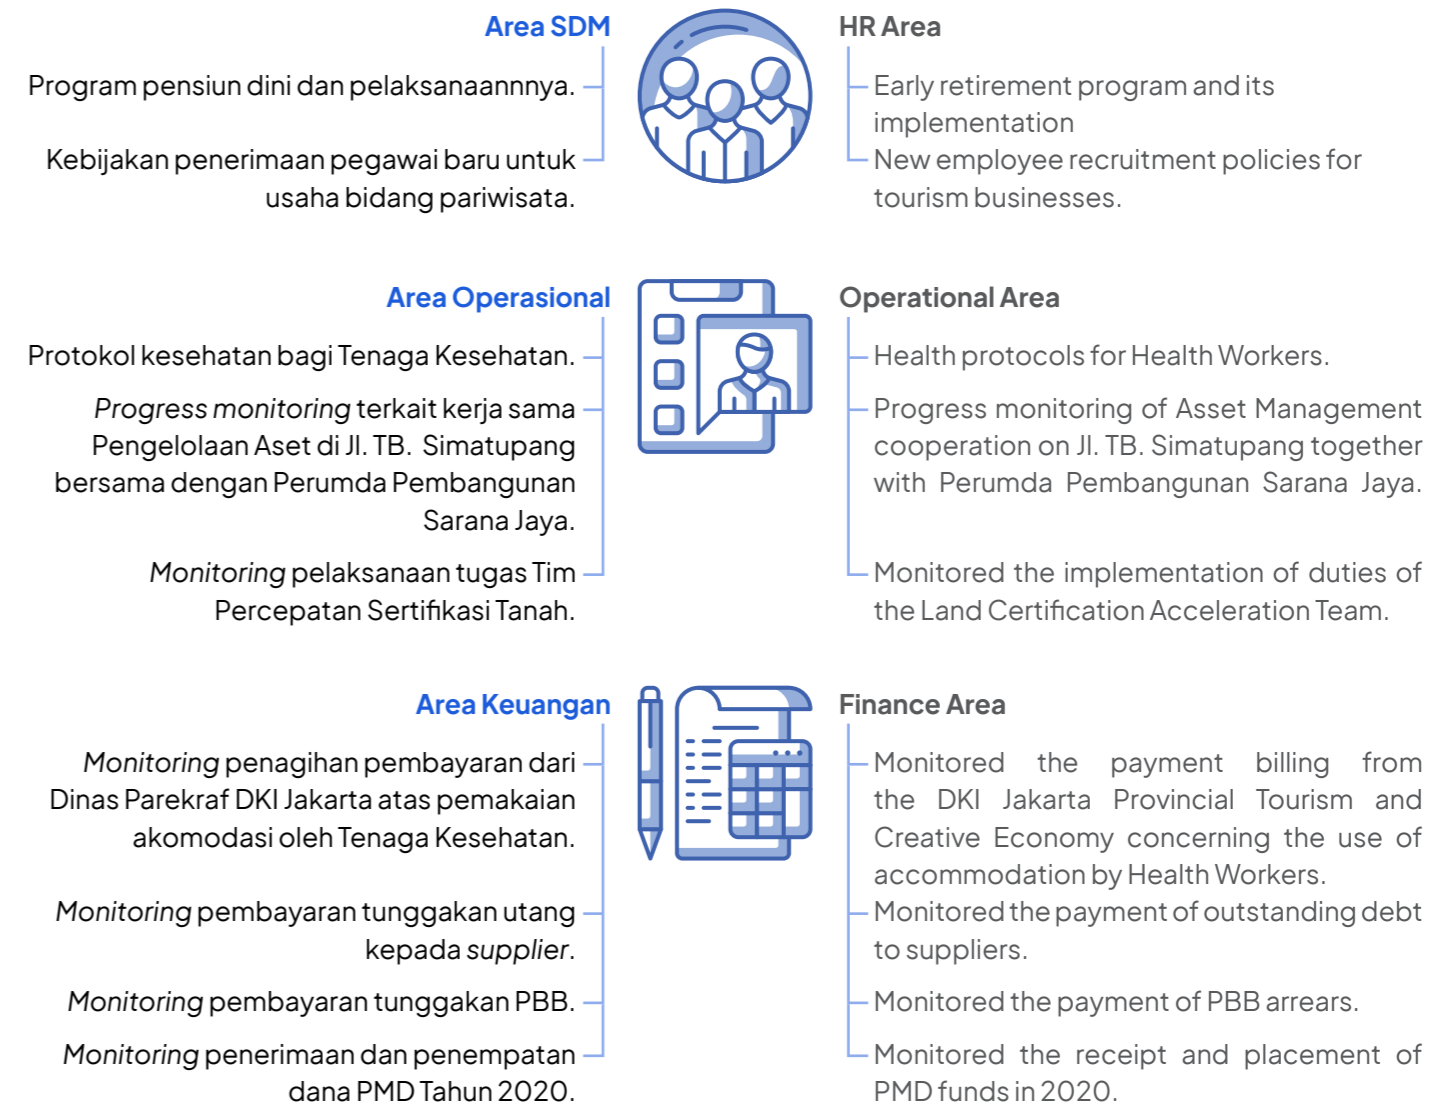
Area SDM

Program pensiun dini dan pelaksanaannnya.

Kebijakan penerimaan pegawai baru untuk usaha bidang pariwisata.

HR Area

Early retirement program and its implementation

New employee recruitment policies for tourism businesses.

Area Operasional

Protokol kesehatan bagi Tenaga Kesehatan.

Progress monitoring terkait kerja sama Pengelolaan Aset di Jl. TB. Simatupang bersama dengan Perumda Pembangunan Sarana Jaya.

Monitoring pelaksanaan tugas Tim Percepatan Sertifikasi Tanah.

Operational Area

Health protocols for Health Workers.

Progress monitoring of Asset Management cooperation on Jl. TB. Simatupang together with Perumda Pembangunan Sarana Jaya.

Monitored the implementation of duties of the Land Certification Acceleration Team.

Area Keuangan

Monitoring penagihan pembayaran dari Dinas Parekraf DKI Jakarta atas pemakaian akomodasi oleh Tenaga Kesehatan.

Monitoring pembayaran tunggakan utang kepada supplier.

Monitoring pembayaran tunggakan PBB.

Monitoring penerimaan dan penempatan dana PMD Tahun 2020.

Finance Area

Monitored the payment billing from the DKI Jakarta Provincial Tourism and Creative Economy concerning the use of accommodation by Health Workers.

Monitored the payment of outstanding debt to suppliers.

Monitored the payment of PBB arrears.

Monitored the receipt and placement of PMD funds in 2020.